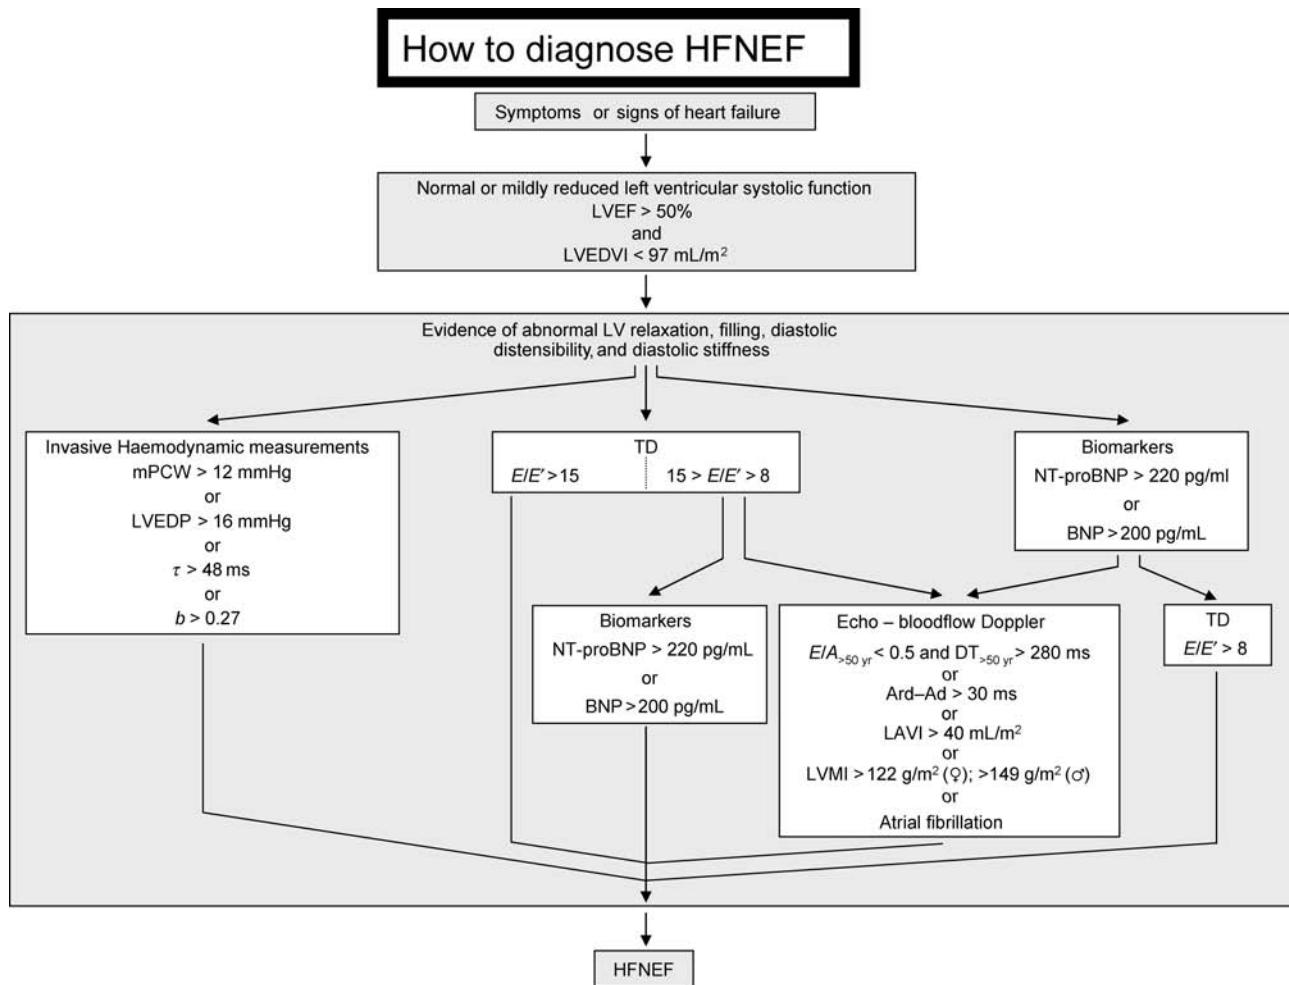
How to diagnose HFNEF

Symptoms or signs of heart failure

Normal or mildly reduced left ventricular systolic function
LVEF > 50%
and
LVEDVI < 97 mL/m$^2$

Evidence of abnormal LV relaxation, filling, diastolic distensibility, and diastolic stiffness

Invasive Haemodynamic measurements
mPCW > 12 mmHg
or
LVEDP > 16 mmHg
or
$\tau$ > 48 ms
or
$b$ > 0.27

TD
$E/E'$ > 15
15 > $E/E'$ > 8

Biomarkers
NT-proBNP > 220 pg/ml
or
BNP > 200 pg/mL

Biomarkers
NT-proBNP > 220 pg/mL
or
BNP > 200 pg/mL

Echo – bloodflow Doppler
$E/A_{>50 yr}$ < 0.5 and $DT_{>50 yr}$ > 280 ms
or
Ard–Ad > 30 ms
or
LAVI > 40 mL/m$^2$
or
LVMI > 122 g/m$^2$ (♀); >149 g/m$^2$ (♂)
or
Atrial fibrillation

TD
$E/E'$ > 8

HFNEF